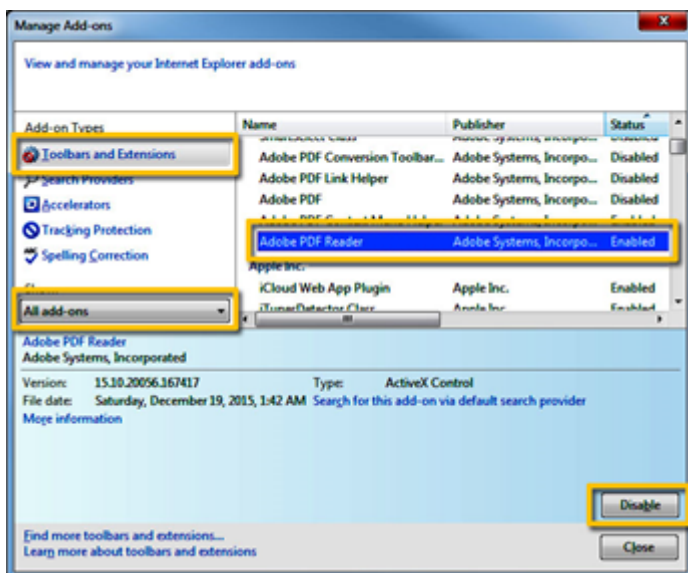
Manage Add-ons

View and manage your Internet Explorer add-ons

Add-on Types

Toolbars and Extensions

Search Providers

Accelerators

Tracking Protection

Spelling Correction

Show:

All add-ons

| Name | Publisher | Status |
|---|---|---|
| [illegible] | Adobe Systems, Incorpo... | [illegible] |
| Adobe PDF Conversion Toolbar... | Adobe Systems, Incorpo... | Disabled |
| Adobe PDF Link Helper | Adobe Systems, Incorpo... | Disabled |
| Adobe PDF | Adobe Systems, Incorpo... | Disabled |
| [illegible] | Adobe Systems, Incorpo... | Enabled |
| Adobe PDF Reader | Adobe Systems, Incorpo... | Enabled |
| Apple Inc. | | |
| iCloud Web App Plugin | Apple Inc. | Enabled |
| iTunesDetector Class | Apple Inc. | Enabled |

Adobe PDF Reader
Adobe Systems, Incorporated

Version: 15.10.20056.167417
File date: Saturday, December 19, 2015, 1:42 AM
More information

Type: ActiveX Control
Search for this add-on via default search provider

Disable

Find more toolbars and extensions...
Learn more about toolbars and extensions

Close